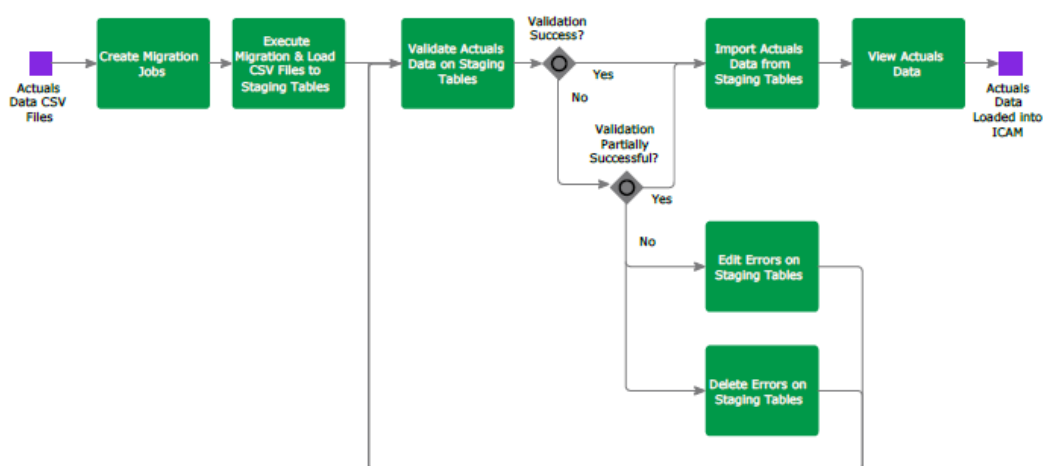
Actuals Data CSV Files

Create Migration Jobs

Execute Migration & Load CSV Files to Staging Tables

Validate Actuals Data on Staging Tables

Validation Success?

Yes

No

Import Actuals Data from Staging Tables

View Actuals Data

Actuals Data Loaded into ICAM

Validation Partially Successful?

Yes

No

Edit Errors on Staging Tables

Delete Errors on Staging Tables